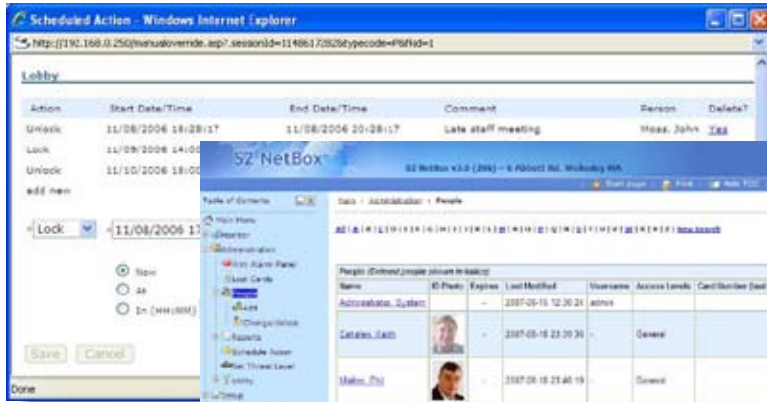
Scheduled Action - Windows Internet Explorer

http://192.168.0.250/manualoverride.asp?.sessionId=1148b17/828&typecode=P&fid=1

Lobby

| Action | Start Date/Time | End Date/Time | Comment | Person | Delete? |
|---|---|---|---|---|---|
| Unlock | 11/08/2006 18:28:17 | 11/08/2006 20:28:17 | Late staff meeting | Moss, John | Yes |
| Lock | 11/09/2006 14:00 | | | | |
| Unlock | 11/10/2006 18:00 | | | | |

add new

Lock 11/08/2006 17

Now
At
In (HH:MM)

Save Cancel

Done

S2 NetBox

S2 NetBox v3.0 (2006) - 6 Abbott Rd. Wellesley MA

Start page Print Hide TOC

Table of Contents

Main Menu
Monitor
Administration
Alarm Panel
Lost Cards
People
Add
Change/delete
Reports
Schedule Action
Set Threat Level
Utility
Setup

Main > Administration > People

All | A | B | C | D | E | F | G | H | I | J | K | L | M | N | O | P | Q | R | S | T | U | V | W | X | Y | Z | New search

People (Deleted people shown in italics)

| Name | ID Photo | Expires | Last Modified | Username | Access Levels | Card Number Dec |
|---|---|---|---|---|---|---|
| Administrator, System | | - | 2007-06-15 12:30:24 | admin | | |
| Cataldo, Keith | | - | 2007-05-18 23:39:36 | - | General | |
| Malloy, Phil | | - | 2007-06-18 23:40:15 | - | General | |